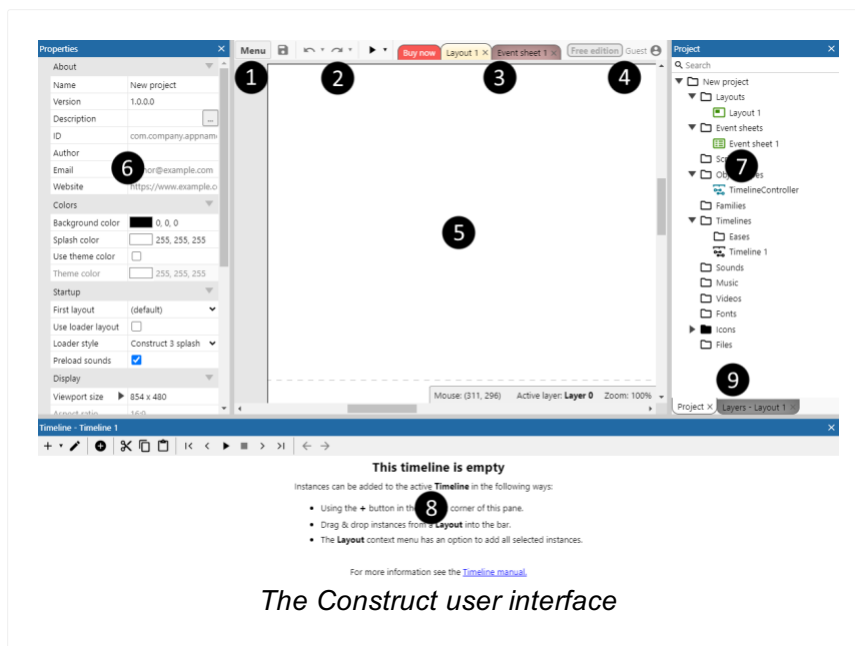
Properties ×

About

| | |
|---|---|
| Name | New project |
| Version | 1.0.0.0 |
| Description | ... |
| ID | com.company.appnam |
| Author | |
| Email | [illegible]or@example.com |
| Website | https://www.example.c |

Colors

| | |
|---|---|
| Background color | 0, 0, 0 |
| Splash color | 255, 255, 255 |
| Use theme color | |
| Theme color | 255, 255, 255 |

Startup

| | |
|---|---|
| First layout | (default) |
| Use loader layout | |
| Loader style | Construct 3 splash |
| Preload sounds | |

Display

| | |
|---|---|
| Viewport size | 854 x 480 |
| Aspect ratio | 16:9 |

Menu

Buy now Layout 1 × Event sheet 1 × Free edition Guest

1 2 3 4 5 6 7 8 9

Mouse: (311, 296) Active layer: Layer 0 Zoom: 100%

Project ×

Search

New project
Layouts
Layout 1
Event sheets
Event sheet 1
Sc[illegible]
Obj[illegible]es
TimelineController
Families
Timelines
Eases
Timeline 1
Sounds
Music
Videos
Fonts
Icons
Files

Project × Layers - Layout 1 ×

Timeline - Timeline 1 ×

This timeline is empty

Instances can be added to the active Timeline in the following ways:

• Using the + button in th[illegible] corner of this pane.
• Drag & drop instances from a Layout into the bar.
• The Layout context menu has an option to add all selected instances.

For more information see the Timeline manual.

The Construct user interface